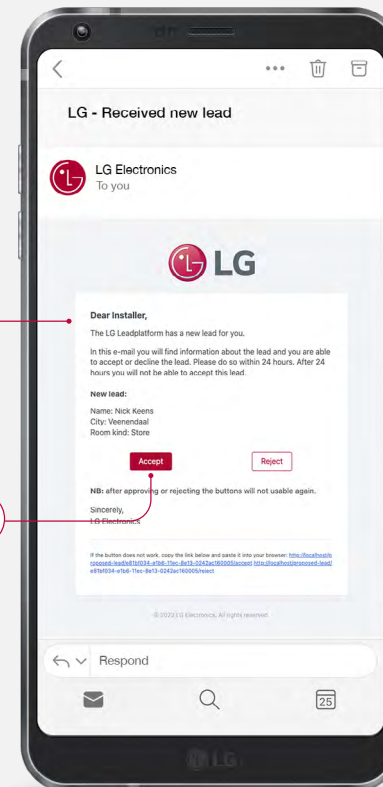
LG - Received new lead

LG Electronics
To you

LG

Dear Installer,

The LG Leadplatform has a new lead for you.

In this e-mail you will find information about the lead and you are able to accept or decline the lead. Please do so within 24 hours. After 24 hours you will not be able to accept this lead.

New lead:

Name: Nick Keens
City: Veenendaal
Room kind: Store

Accept

Reject

NB: after approving or rejecting the buttons will not usable again.

Sincerely,
LG Electronics

If the button does not work, copy the link below and paste it into your browser: http://localhost/proposed-lead/e81bf034-e1b6-11ec-8e13-0242ac160005/accept http://localhost/proposed-lead/e81bf034-e1b6-11ec-8e13-0242ac160005/reject

© 2023 | LG Electronics. All rights reserved.

Respond

25

LG